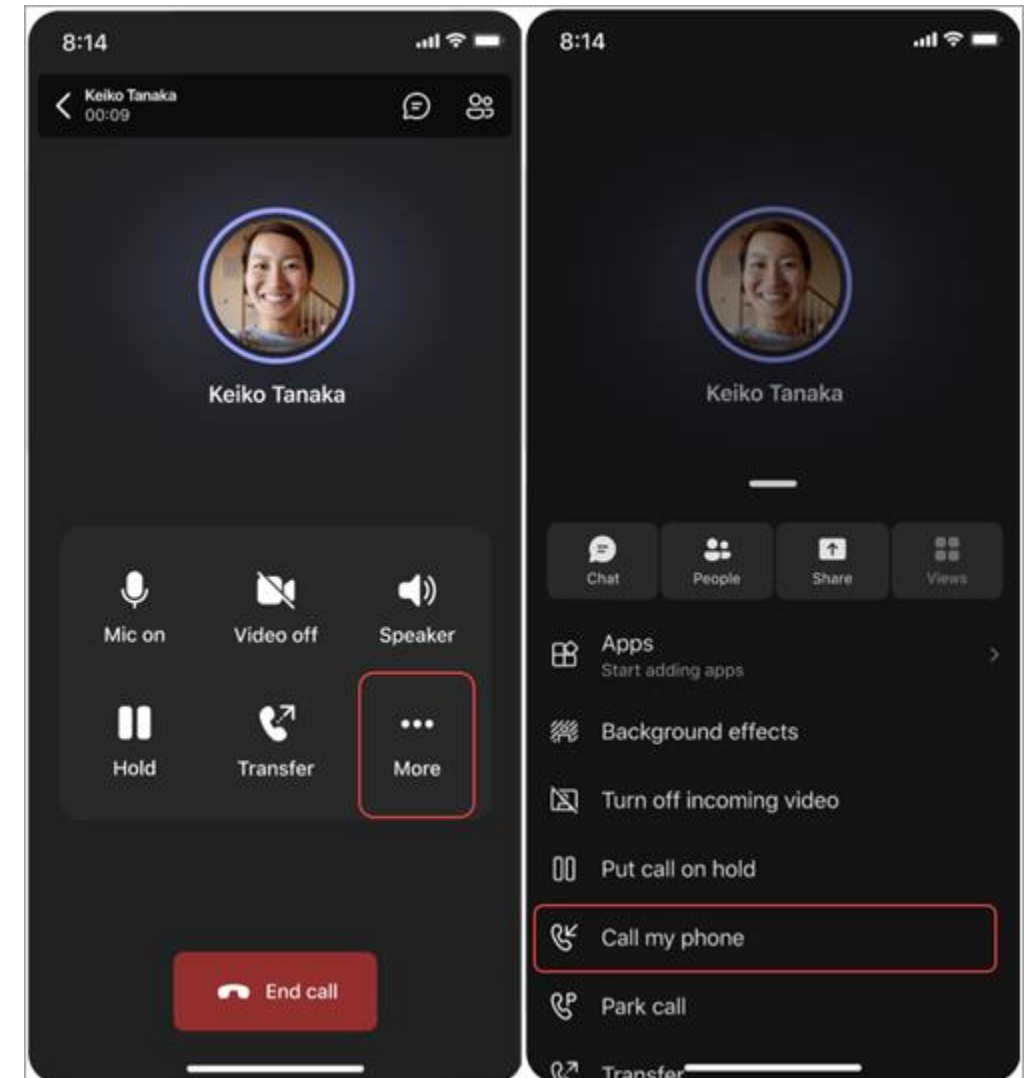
8:14

Keiko Tanaka
00:09

Keiko Tanaka

Mic on
Video off
Speaker
Hold
Transfer
More

End call

8:14

Keiko Tanaka

Chat
People
Share
Views

Apps
Start adding apps

Background effects

Turn off incoming video

Put call on hold

Call my phone

Park call

Transfer